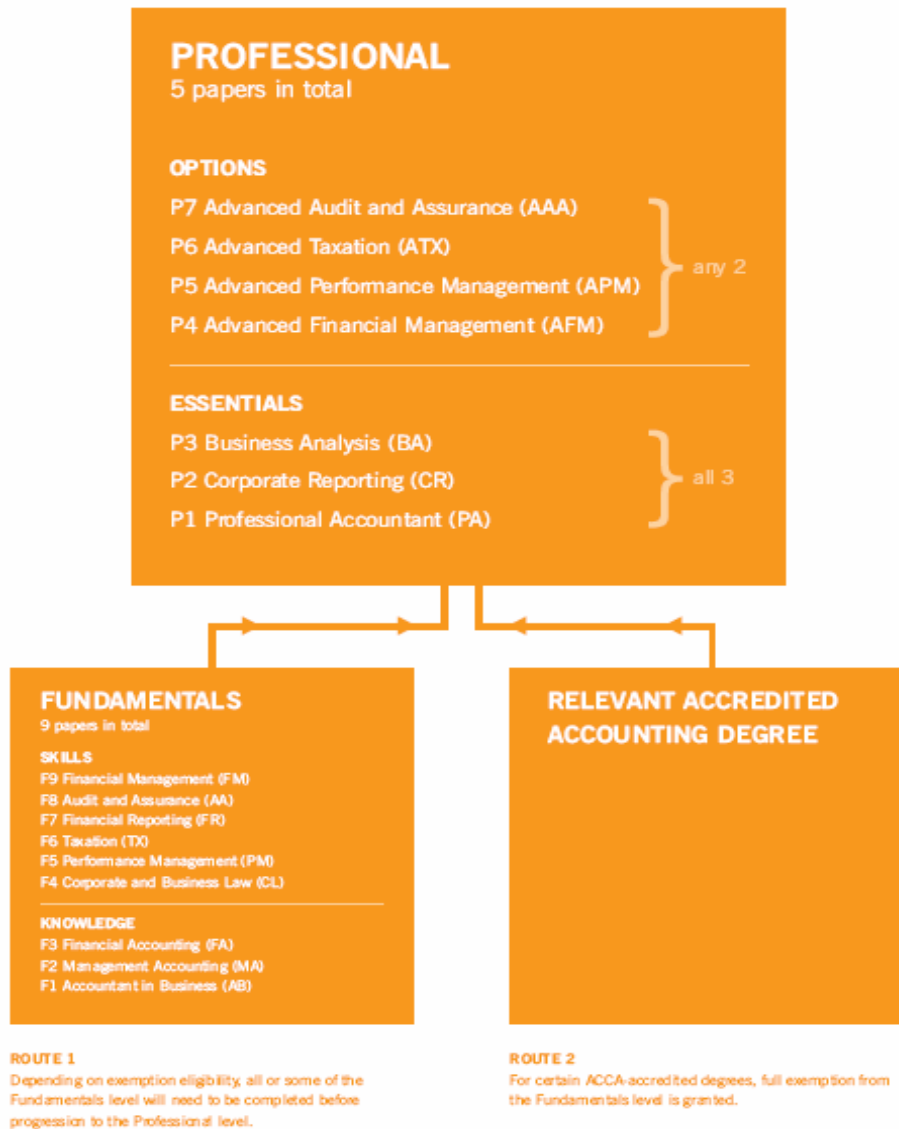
PROFESSIONAL
5 papers in total

OPTIONS
P7 Advanced Audit and Assurance (AAA)
P6 Advanced Taxation (ATX)
P5 Advanced Performance Management (APM)
P4 Advanced Financial Management (AFM)
any 2

ESSENTIALS
P3 Business Analysis (BA)
P2 Corporate Reporting (CR)
P1 Professional Accountant (PA)
all 3

FUNDAMENTALS
9 papers in total

SKILLS
F9 Financial Management (FM)
F8 Audit and Assurance (AA)
F7 Financial Reporting (FR)
F6 Taxation (TX)
F5 Performance Management (PM)
F4 Corporate and Business Law (CL)

KNOWLEDGE
F3 Financial Accounting (FA)
F2 Management Accounting (MA)
F1 Accountant in Business (AB)

RELEVANT ACCREDITED ACCOUNTING DEGREE

ROUTE 1
Depending on exemption eligibility, all or some of the Fundamentals level will need to be completed before progression to the Professional level.

ROUTE 2
For certain ACCA-accredited degrees, full exemption from the Fundamentals level is granted.